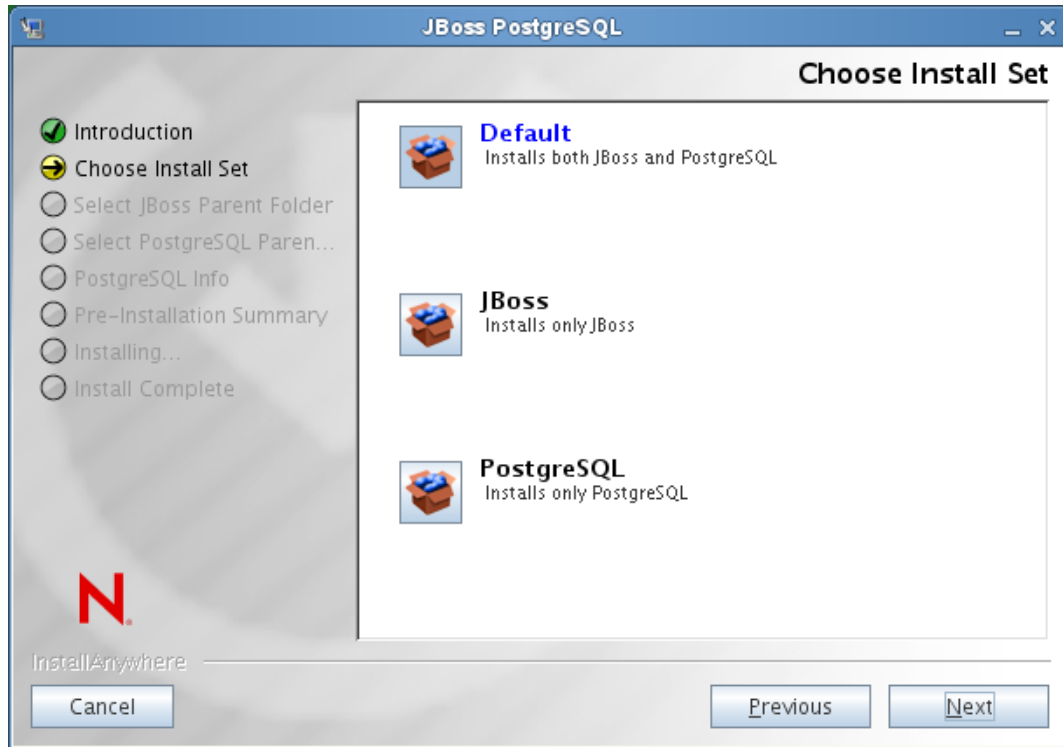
JBoss PostgreSQL

Choose Install Set

Introduction
Choose Install Set
Select JBoss Parent Folder
Select PostgreSQL Paren...
PostgreSQL Info
Pre-Installation Summary
Installing...
Install Complete

Default
Installs both JBoss and PostgreSQL

JBoss
Installs only JBoss

PostgreSQL
Installs only PostgreSQL

N.

InstallAnywhere

Cancel

Previous

Next